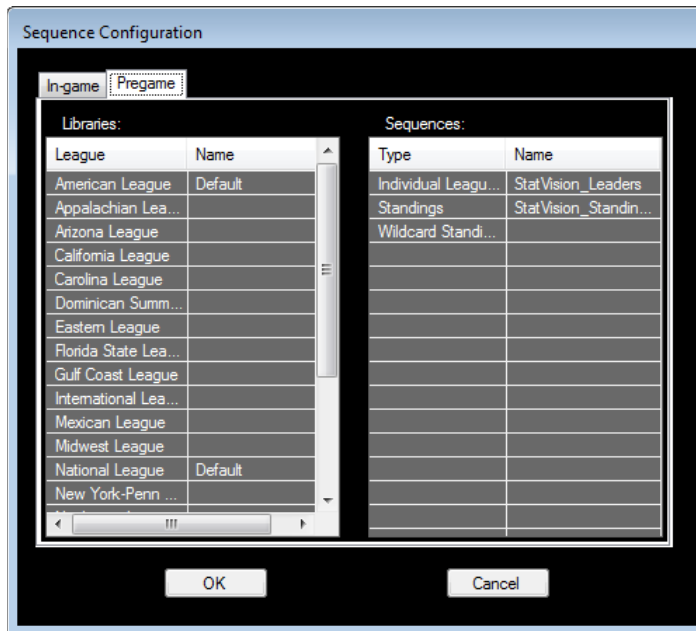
Sequence Configuration

In-game | Pregame

Libraries:

| League | Name |
|---|---|
| American League | Default |
| Appalachian Lea... | |
| Arizona League | |
| California League | |
| Carolina League | |
| Dominican Summ... | |
| Eastern League | |
| Florida State Lea... | |
| Gulf Coast League | |
| International Lea... | |
| Mexican League | |
| Midwest League | |
| National League | Default |
| New York-Penn ... | |

Sequences:

| Type | Name |
|---|---|
| Individual Leagu... | StatVision_Leaders |
| Standings | StatVision_Standin... |
| Wildcard Standi... | |

OK

Cancel